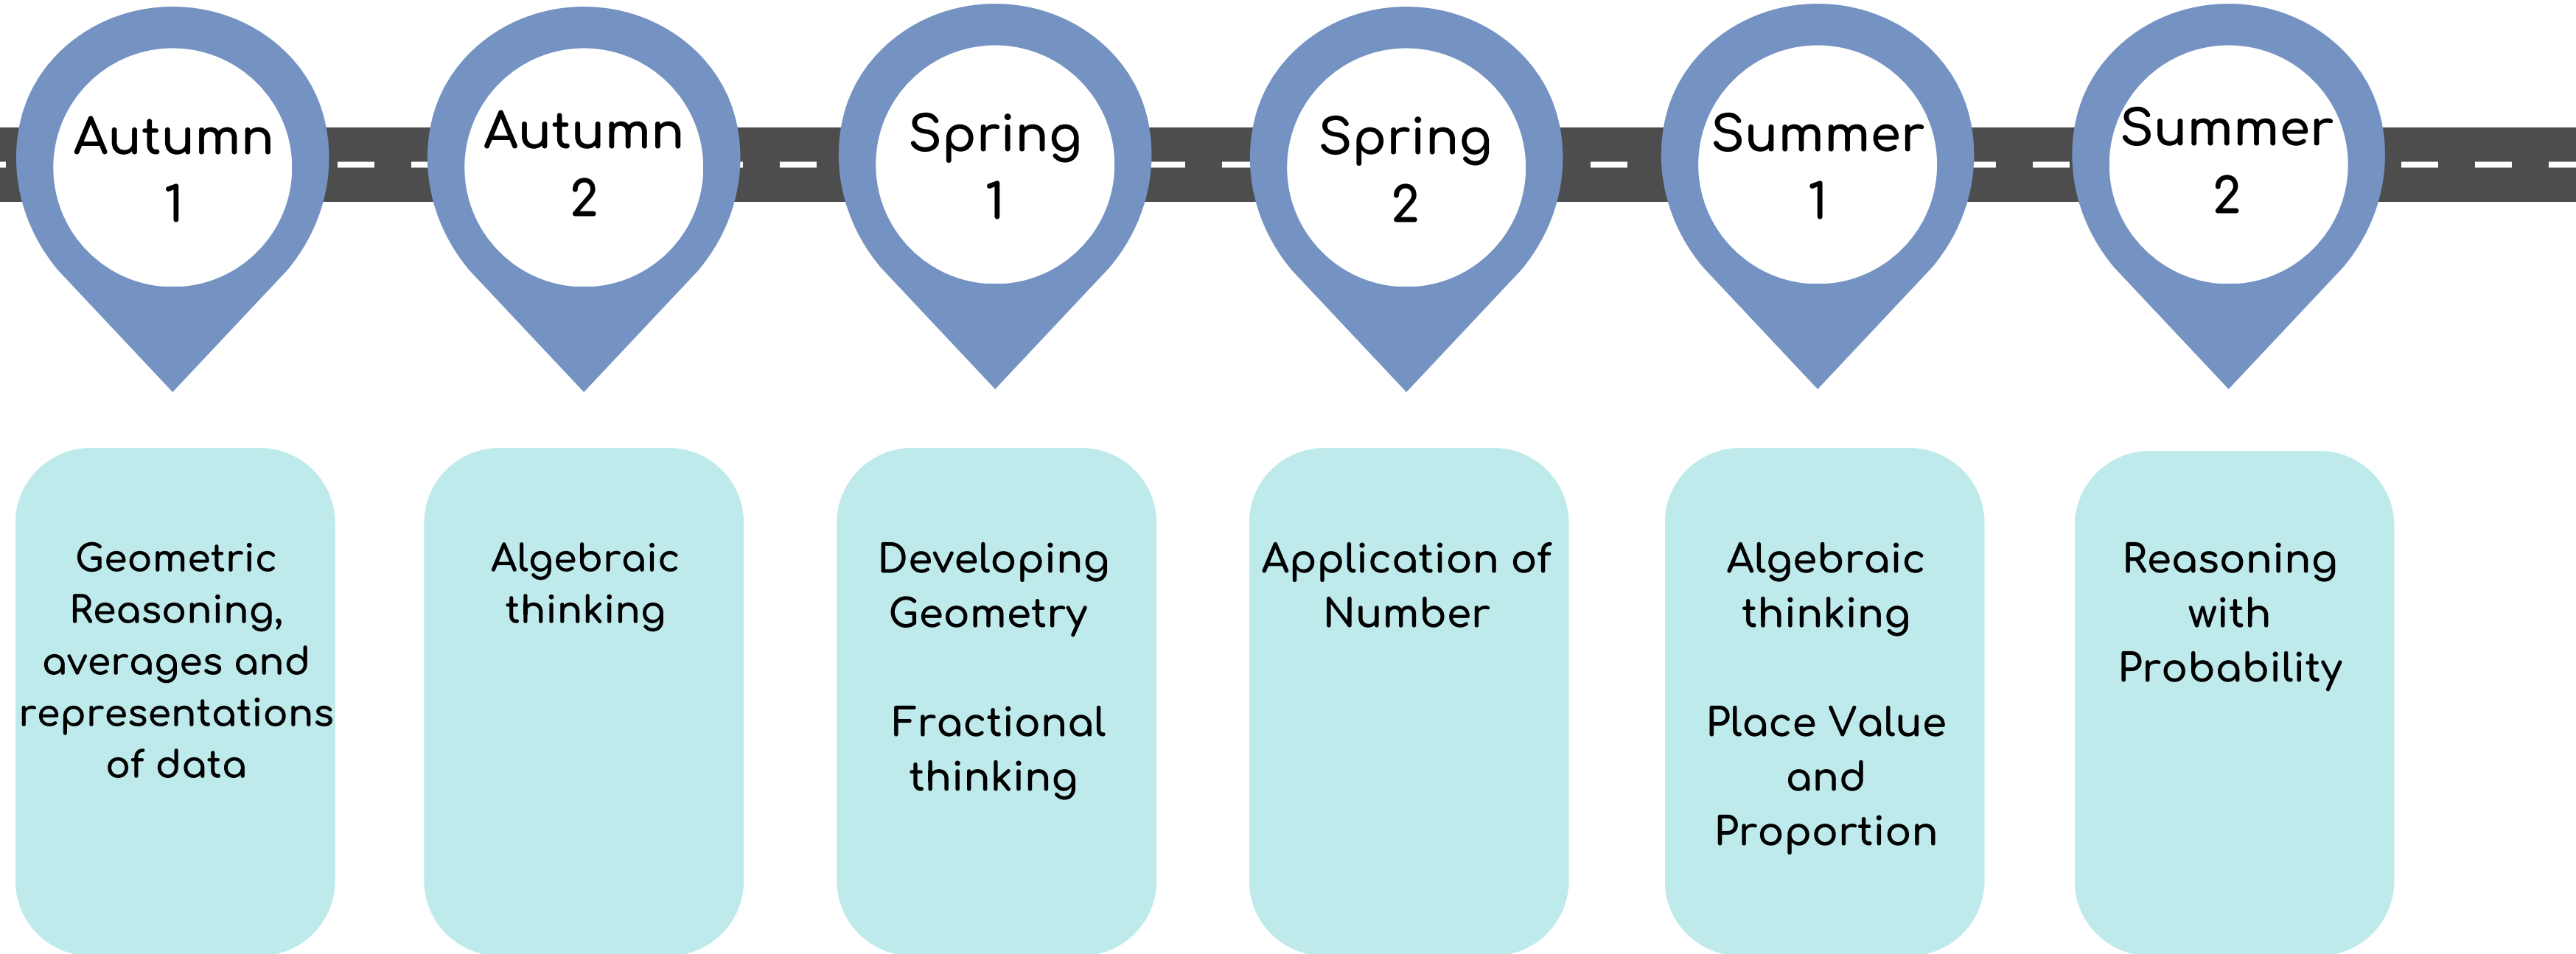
Autumn 1

Autumn 2

Spring 1

Spring 2

Summer 1

Summer 2

Geometric Reasoning, averages and representations of data

Algebraic thinking

Developing Geometry

Fractional thinking

Application of Number

Algebraic thinking

Place Value and Proportion

Reasoning with Probability